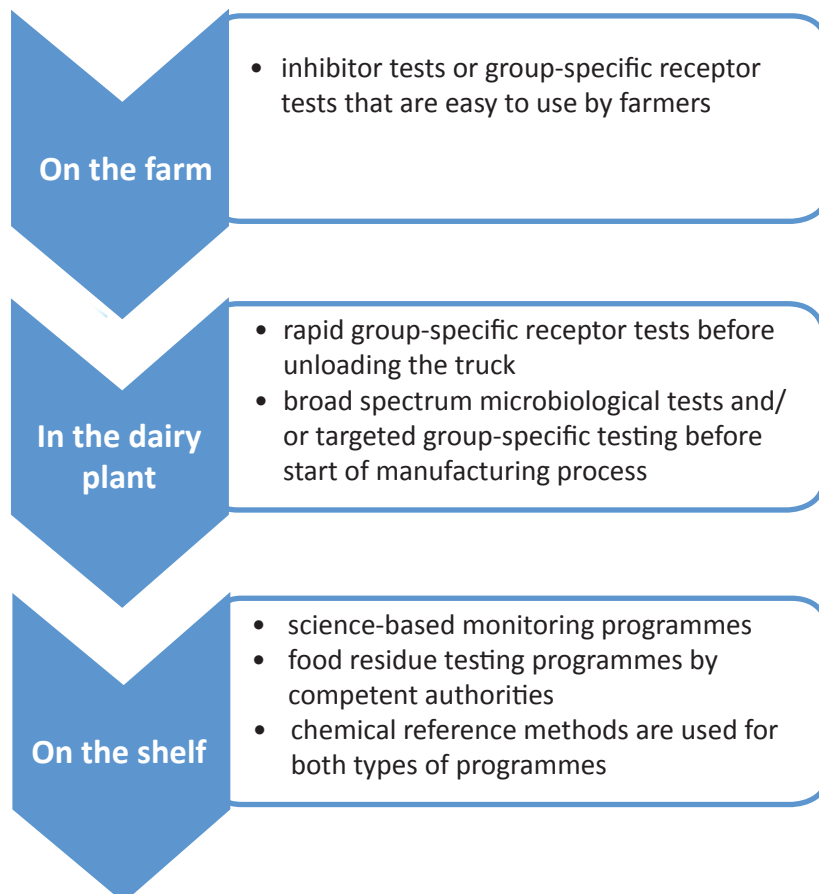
On the farm

• inhibitor tests or group-specific receptor tests that are easy to use by farmers

In the dairy plant

• rapid group-specific receptor tests before unloading the truck
• broad spectrum microbiological tests and/or targeted group-specific testing before start of manufacturing process

On the shelf

• science-based monitoring programmes
• food residue testing programmes by competent authorities
• chemical reference methods are used for both types of programmes